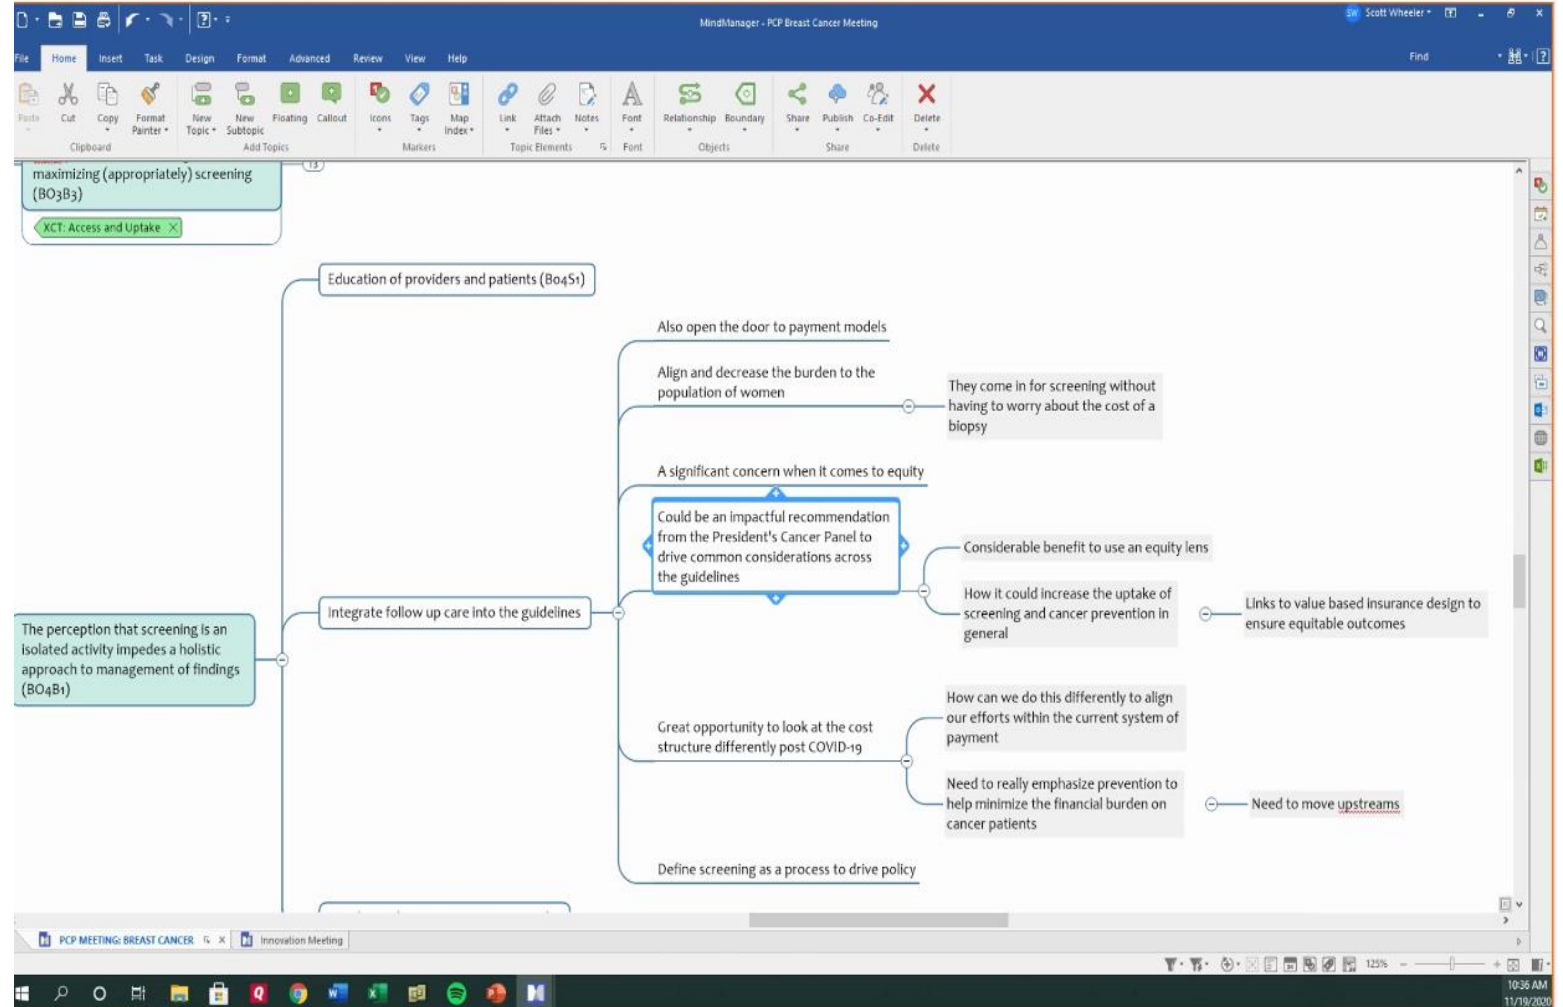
MindManager - PCP Breast Cancer Meeting

Scott Wheeler

File Home Insert Task Design Format Advanced Review View Help

Find

Paste Cut Copy Format Painter New Topic New Subtopic Floating Callout Icons Tags Map Index Link Attach Files Notes Font Relationship Boundary Share Publish Co-Edit Delete

Clipboard Add Topics Markers Topic Elements Font Objects Share Delete

maximizing (appropriately) screening (BO3B3)

XCT: Access and Uptake

Education of providers and patients (Bo4S1)

Also open the door to payment models

Align and decrease the burden to the population of women

They come in for screening without having to worry about the cost of a biopsy

A significant concern when it comes to equity

Could be an impactful recommendation from the President's Cancer Panel to drive common considerations across the guidelines

Considerable benefit to use an equity lens

How it could increase the uptake of screening and cancer prevention in general

Links to value based insurance design to ensure equitable outcomes

The perception that screening is an isolated activity impedes a holistic approach to management of findings (BO4B1)

Integrate follow up care into the guidelines

How can we do this differently to align our efforts within the current system of payment

Great opportunity to look at the cost structure differently post COVID-19

Need to really emphasize prevention to help minimize the financial burden on cancer patients

Need to move upstreams

Define screening as a process to drive policy

PCP MEETING: BREAST CANCER

Innovation Meeting

125%

10:36 AM
11/19/2020